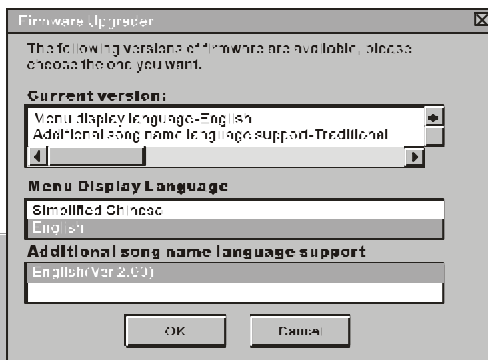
Firmware Upgrade

The following versions of firmware are available, please choose the one you want.

Current version:

Menu display language-English
Additional song name language support-Traditional

Menu Display Language

Simplified Chinese
English

Additional song name language support

English(Ver 2.00)

OK

Cancel